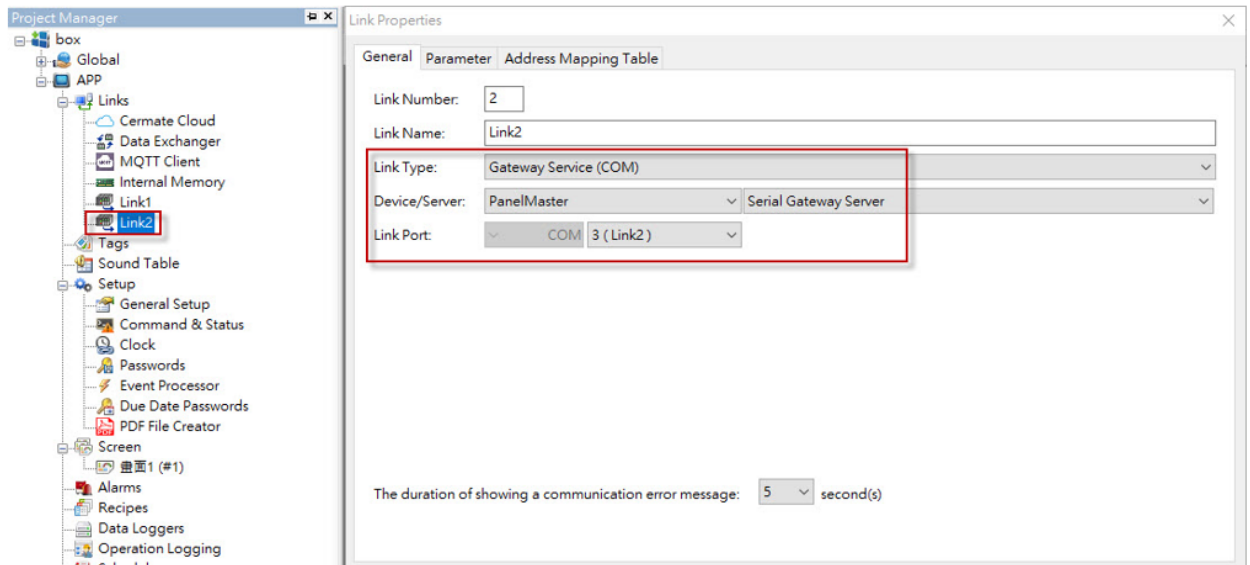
Project Manager
box
Global
APP
Links
Cermate Cloud
Data Exchanger
MQTT Client
Internal Memory
Link1
Link2
Tags
Sound Table
Setup
General Setup
Command & Status
Clock
Passwords
Event Processor
Due Date Passwords
PDF File Creator
Screen
畫面1 (#1)
Alarms
Recipes
Data Loggers
Operation Logging

Link Properties

General | Parameter | Address Mapping Table

Link Number: 2
Link Name: Link2
Link Type: Gateway Service (COM)
Device/Server: PanelMaster | Serial Gateway Server
Link Port: COM 3 ( Link2 )

The duration of showing a communication error message: 5 second(s)